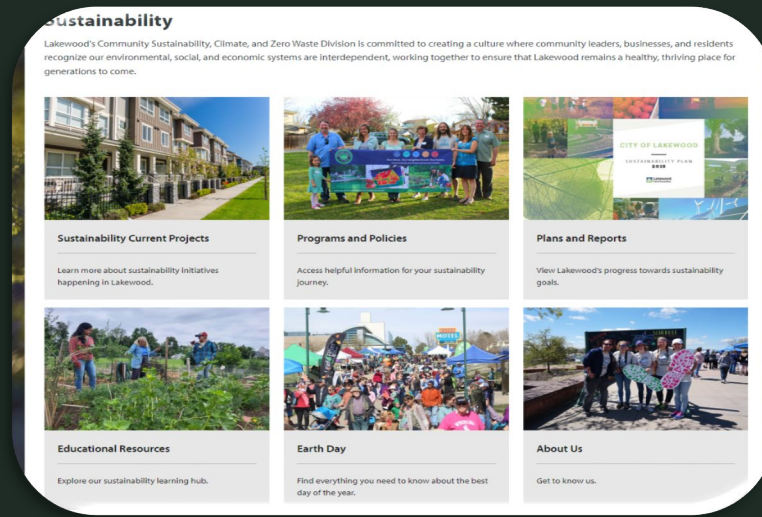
Sustainability

Lakewood's Community Sustainability, Climate, and Zero Waste Division is committed to creating a culture where community leaders, businesses, and residents recognize our environmental, social, and economic systems are interdependent, working together to ensure that Lakewood remains a healthy, thriving place for generations to come.

CITY OF LAKEWOOD

SUSTAINABILITY PLAN

Sustainability Current Projects

Learn more about sustainability initiatives happening in Lakewood.

Programs and Policies

Access helpful information for your sustainability journey.

Plans and Reports

View Lakewood's progress towards sustainability goals.

Educational Resources

Explore our sustainability learning hub.

Earth Day

Find everything you need to know about the best day of the year.

About Us

Get to know us.